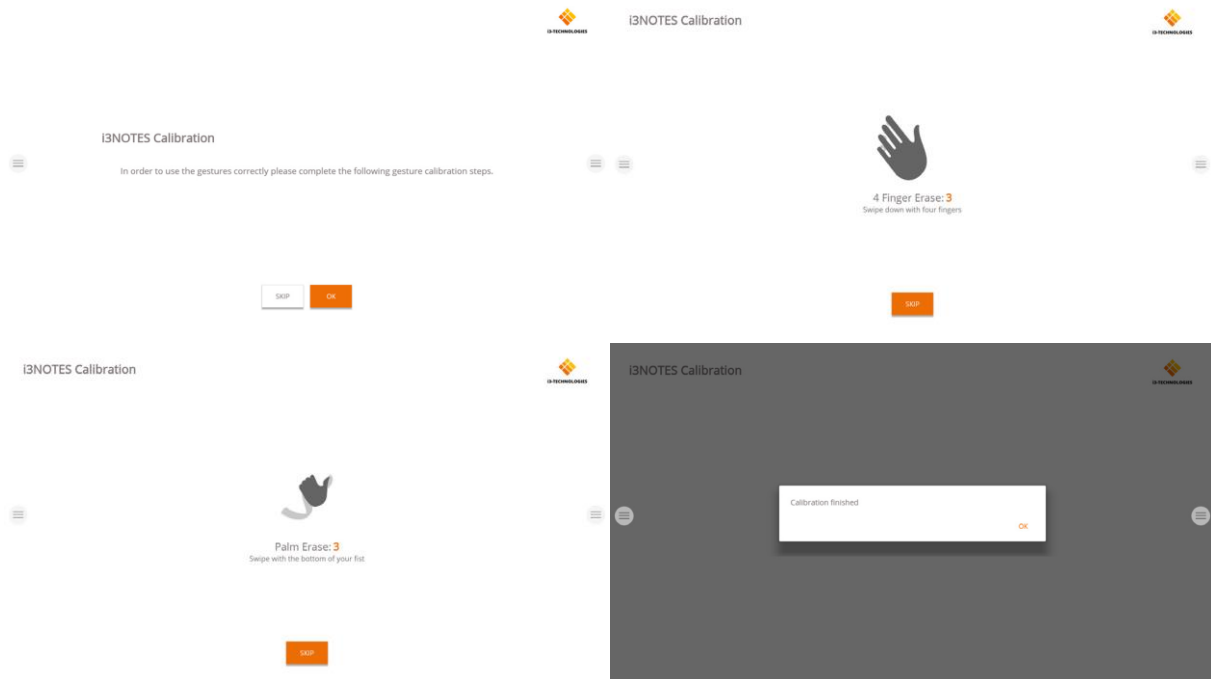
i3-TECHNOLOGIES

i3NOTES Calibration

In order to use the gestures correctly please complete the following gesture calibration steps.

SKIP

OK

i3NOTES Calibration

i3-TECHNOLOGIES

4 Finger Erase: 3

Swipe down with four fingers

SKIP

i3NOTES Calibration

i3-TECHNOLOGIES

Palm Erase: 3

Swipe with the bottom of your fist

SKIP

i3NOTES Calibration

i3-TECHNOLOGIES

Calibration finished

OK